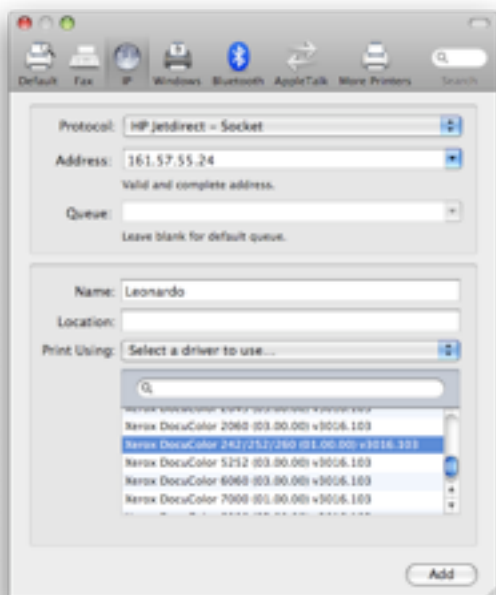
Default Fax IP Windows Bluetooth AppleTalk More Printers Search

Protocol: HP Jetdirect – Socket
Address: 161.57.55.24
Valid and complete address.
Queue:
Leave blank for default queue.

Name: Leonardo
Location:
Print Using: Select a driver to use...

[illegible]
Xerox DocuColor 2060 (03.00.00) v3016.103
Xerox DocuColor 242/252/260 (01.00.00) v3016.103
Xerox DocuColor 5252 (03.00.00) v3016.103
Xerox DocuColor 6060 (03.00.00) v3016.103
Xerox DocuColor 7000 (01.00.00) v3016.103
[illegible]

Add